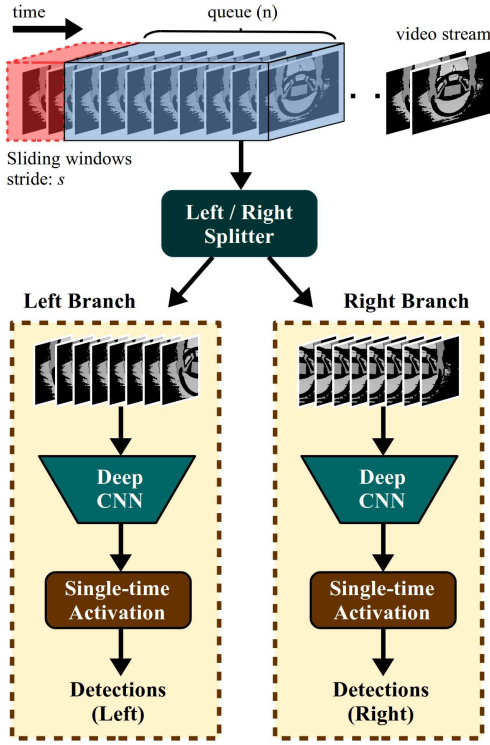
time

queue (n)

video stream

Sliding windows stride: s

Left / Right Splitter

Left Branch

Right Branch

Deep CNN

Deep CNN

Single-time Activation

Single-time Activation

Detections (Left)

Detections (Right)